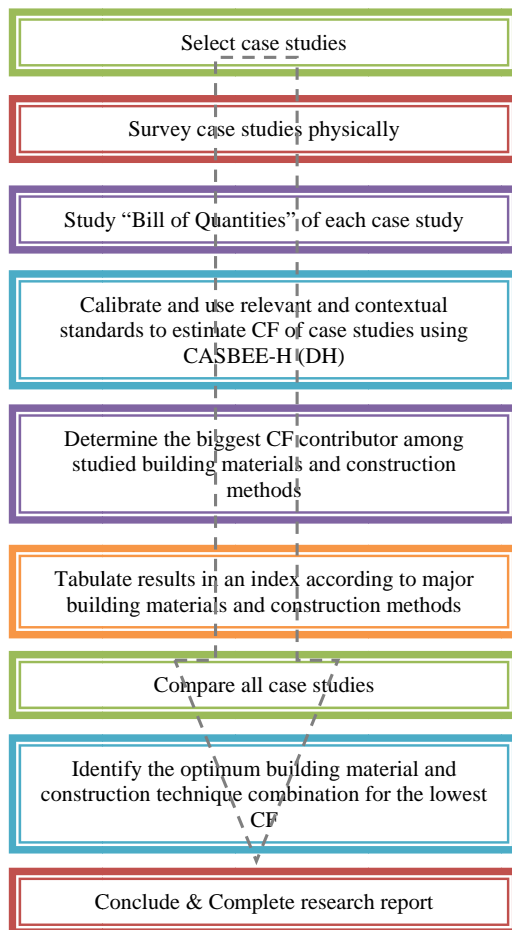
Select case studies

Survey case studies physically

Study “Bill of Quantities” of each case study

Calibrate and use relevant and contextual standards to estimate CF of case studies using CASBEE-H (DH)

Determine the biggest CF contributor among studied building materials and construction methods

Tabulate results in an index according to major building materials and construction methods

Compare all case studies

Identify the optimum building material and construction technique combination for the lowest CF

Conclude & Complete research report